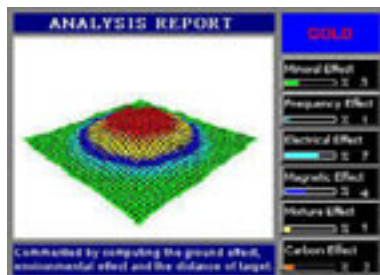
ANALYSIS REPORT

GOLD

Mineral Effect
5

Frequency Effect
1

Electrical Effect
7

Magnetic Effect
4

Moisture Effect
1

Carbon Effect
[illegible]

Contributed by computing the ground affect, environmental effect and the distance of target